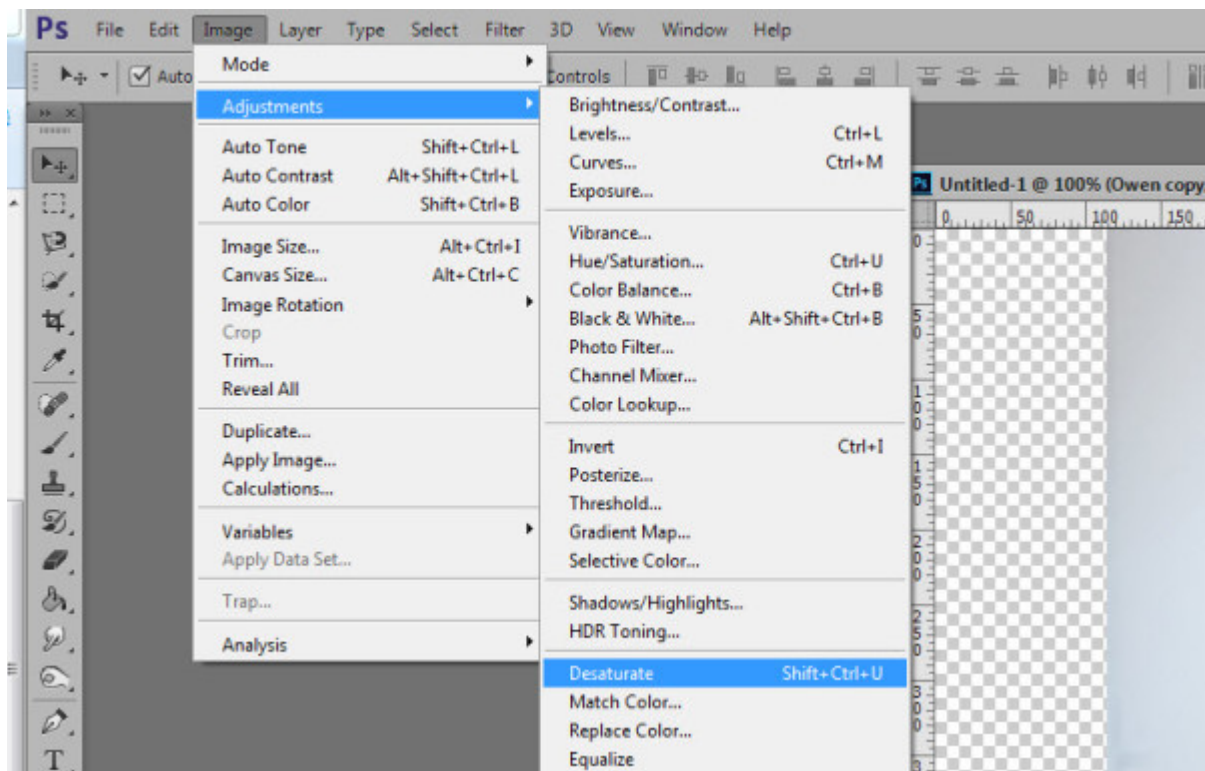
Ps File Edit Image Layer Type Select Filter 3D View Window Help

Auto

Controls

Mode
Adjustments
Auto Tone Shift+Ctrl+L
Auto Contrast Alt+Shift+Ctrl+L
Auto Color Shift+Ctrl+B
Image Size... Alt+Ctrl+I
Canvas Size... Alt+Ctrl+C
Image Rotation
Crop
Trim...
Reveal All
Duplicate...
Apply Image...
Calculations...
Variables
Apply Data Set...
Trap...
Analysis

Brightness/Contrast...
Levels... Ctrl+L
Curves... Ctrl+M
Exposure...
Vibrance...
Hue/Saturation... Ctrl+U
Color Balance... Ctrl+B
Black & White... Alt+Shift+Ctrl+B
Photo Filter...
Channel Mixer...
Color Lookup...
Invert Ctrl+I
Posterize...
Threshold...
Gradient Map...
Selective Color...
Shadows/Highlights...
HDR Toning...
Desaturate Shift+Ctrl+U
Match Color...
Replace Color...
Equalize

Untitled-1 @ 100% (Owen copy

0 50 100 150

T